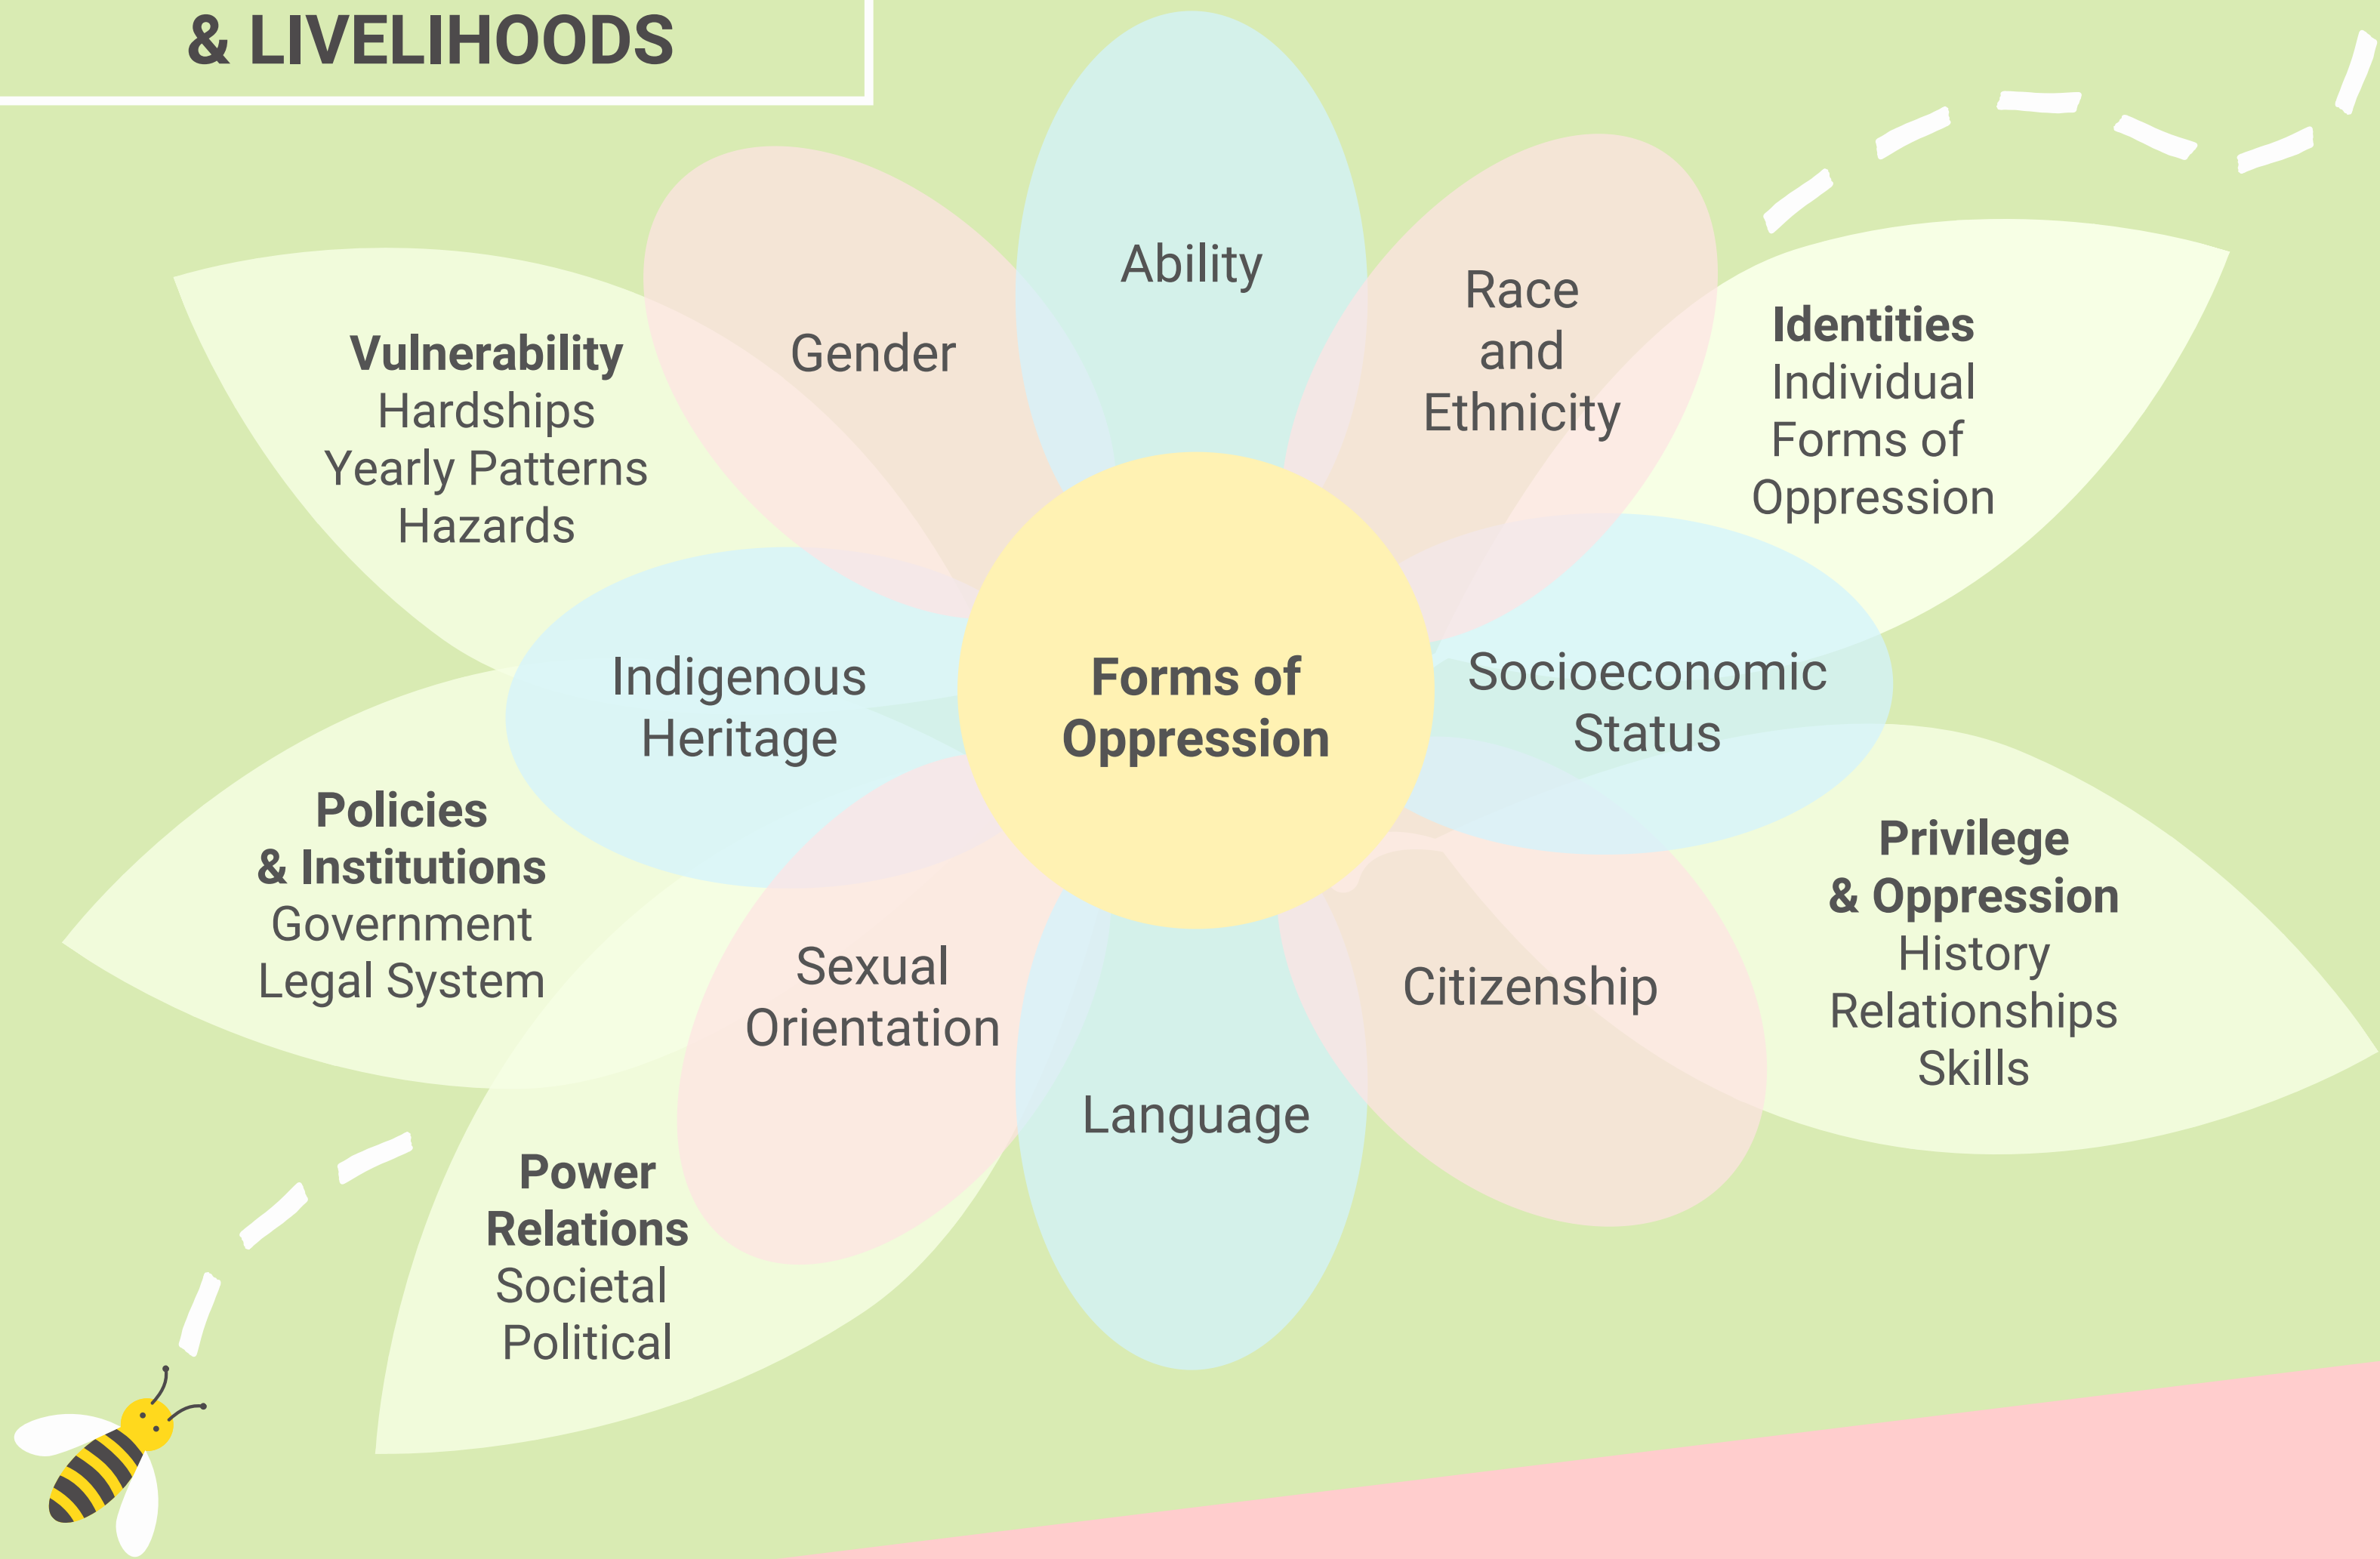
& LIVELIHOODS

Ability

Gender

Race and Ethnicity

**Vulnerability**
Hardships
Yearly Patterns
Hazards

**Identities**
Individual Forms of Oppression

Indigenous Heritage

**Forms of Oppression**

Socioeconomic Status

**Policies & Institutions**
Government
Legal System

**Privilege & Oppression**
History
Relationships
Skills

Sexual Orientation

Citizenship

Language

**Power Relations**
Societal
Political